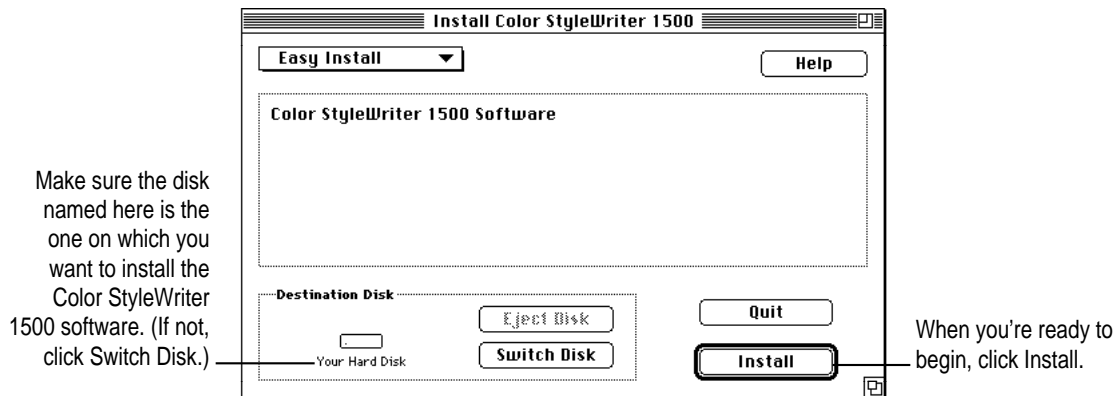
Install Color StyleWriter 1500

Easy Install

Help

Color StyleWriter 1500 Software

Make sure the disk named here is the one on which you want to install the Color StyleWriter 1500 software. (If not, click Switch Disk.)

Destination Disk

Your Hard Disk

Eject Disk

Switch Disk

Quit

Install

When you're ready to begin, click Install.